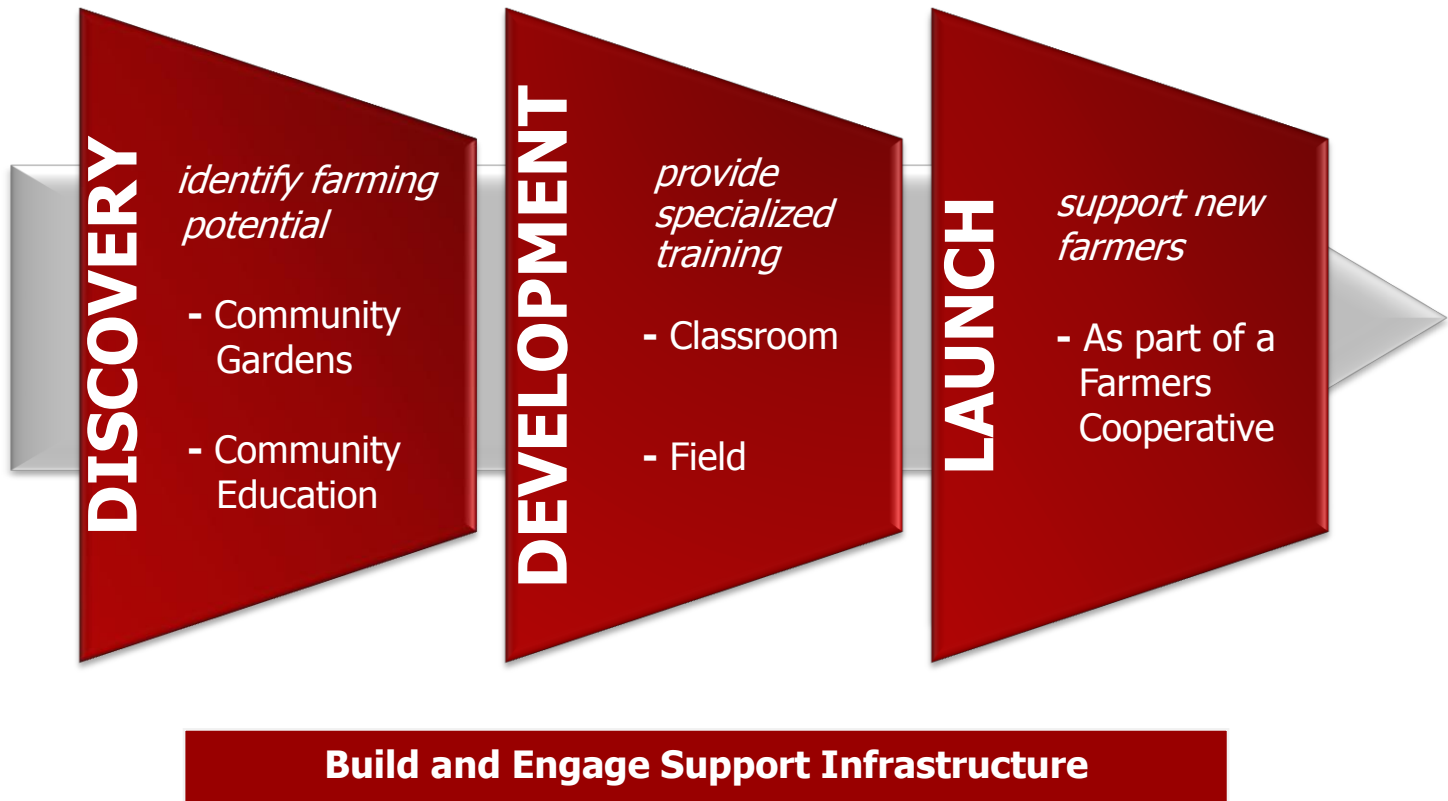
DISCOVERY

identify farming potential

- Community Gardens

- Community Education

DEVELOPMENT

provide specialized training

- Classroom

- Field

LAUNCH

support new farmers

- As part of a Farmers Cooperative

Build and Engage Support Infrastructure